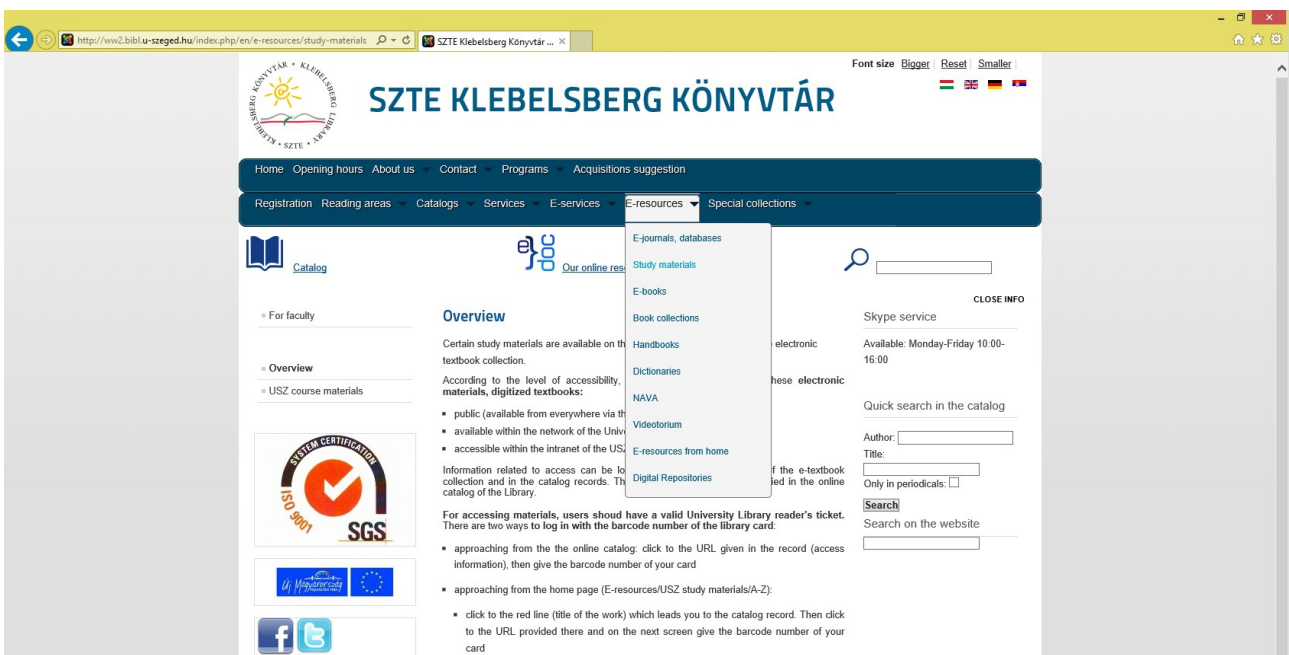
http://ww2.bibl.u-szeged.hu/index.php/en/e-resources/study-materials

SZTE Klebelsberg Könyvtár ...

Font size Bigger Reset Smaller

KÖNYVTÁR • KLEBELSBERG LIBRARY • SZTE •

SZTE KLEBELSBERG KÖNYVTÁR

Home Opening hours About us Contact Programs Acquisitions suggestion

Registration Reading areas Catalogs Services E-services E-resources Special collections

Catalog

Our online res

E-journals, databases
Study materials
E-books
Book collections
Handbooks
Dictionaries
NAVA
Videotorium
E-resources from home
Digital Repositories

CLOSE INFO

For faculty

Overview
USZ course materials

SYSTEM CERTIFICATION ISO 9001 SGS

Új Magyarország

Overview

Certain study materials are available on th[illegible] electronic textbook collection.

According to the level of accessibility, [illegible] hese electronic materials, digitized textbooks:

- public (available from everywhere via th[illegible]
- available within the network of the Univ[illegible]
- accessible within the intranet of the US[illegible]

Information related to access can be lo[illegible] f the e-textbook collection and in the catalog records. Th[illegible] ied in the online catalog of the Library.

For accessing materials, users shoud have a valid University Library reader's ticket. There are two ways to log in with the barcode number of the library card:

- approaching from the the online catalog: click to the URL given in the record (access information), then give the barcode number of your card
- approaching from the home page (E-resources/USZ study materials/A-Z):
  - click to the red line (title of the work) which leads you to the catalog record. Then click to the URL provided there and on the next screen give the barcode number of your card

Skype service

Available: Monday-Friday 10:00-16:00

Quick search in the catalog

Author:
Title:
Only in periodicals:
Search

Search on the website